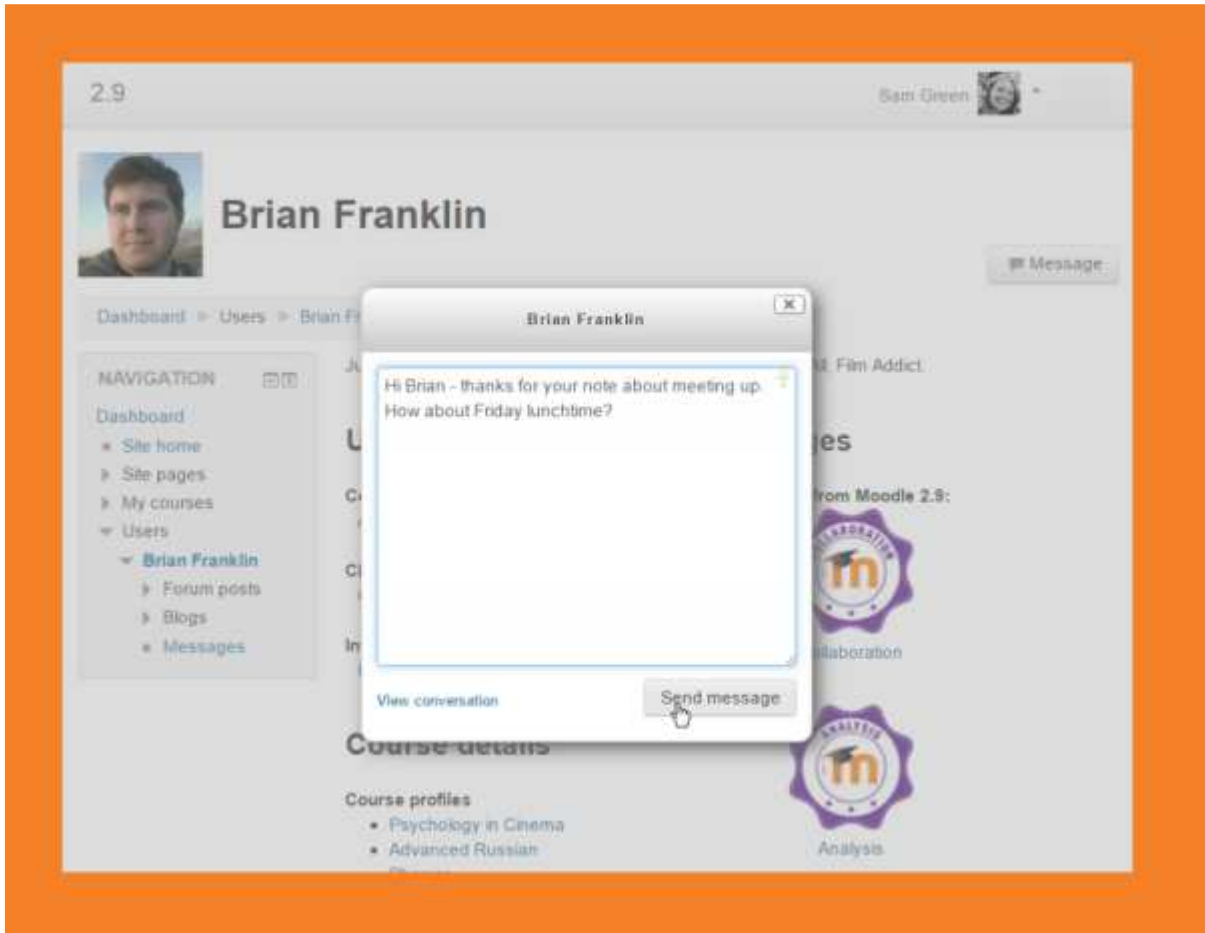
2.9

Sam Green

Brian Franklin

Message

Dashboard ► Users ► Brian Fr

NAVIGATION

Dashboard
Site home
Site pages
My courses
Users
Brian Franklin
Forum posts
Blogs
Messages

Ju

U

Co

Cl

In

ll. Film Addict

ges

from Moodle 2.9:

COLLABORATION

llaboration

ANALYSIS

Analysis

Course details

Course profiles
Psychology in Cinema
Advanced Russian

Brian Franklin

Hi Brian - thanks for your note about meeting up. How about Friday lunchtime?

View conversation

Send message